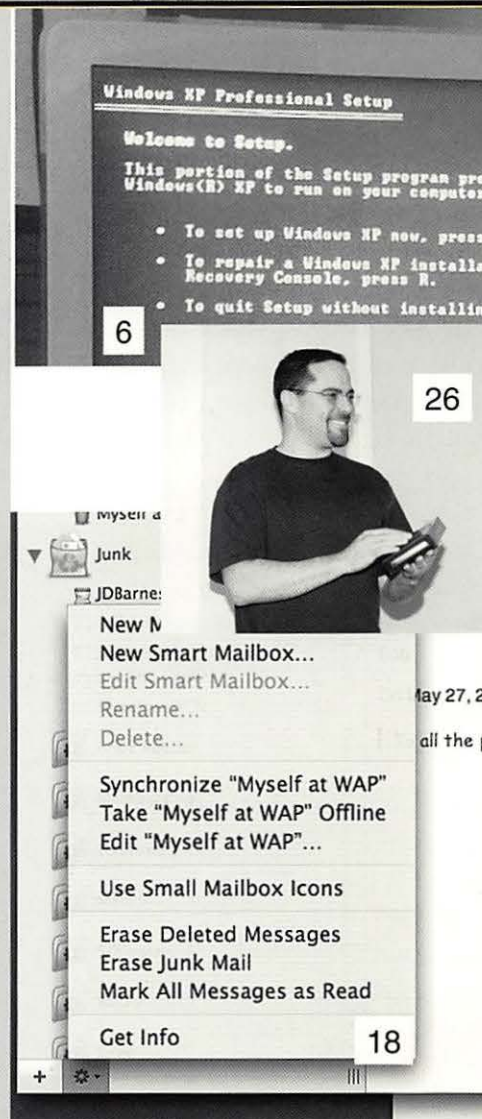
Windows XP Professional Setup

Welcome to Setup.

This portion of the Setup program pre
Windows(R) XP to run on your computer

• To set up Windows XP now, press

• To repair a Windows XP installa
Recovery Console, press R.

• To quit Setup without installin

6

26

Myself a

Junk

JDBarne

New M

New Smart Mailbox...

Edit Smart Mailbox...

Rename...

Delete...

Synchronize "Myself at WAP"

Take "Myself at WAP" Offline

Edit "Myself at WAP"...

Use Small Mailbox Icons

Erase Deleted Messages

Erase Junk Mail

Mark All Messages as Read

Get Info

18

May 27, 2

all the p

+